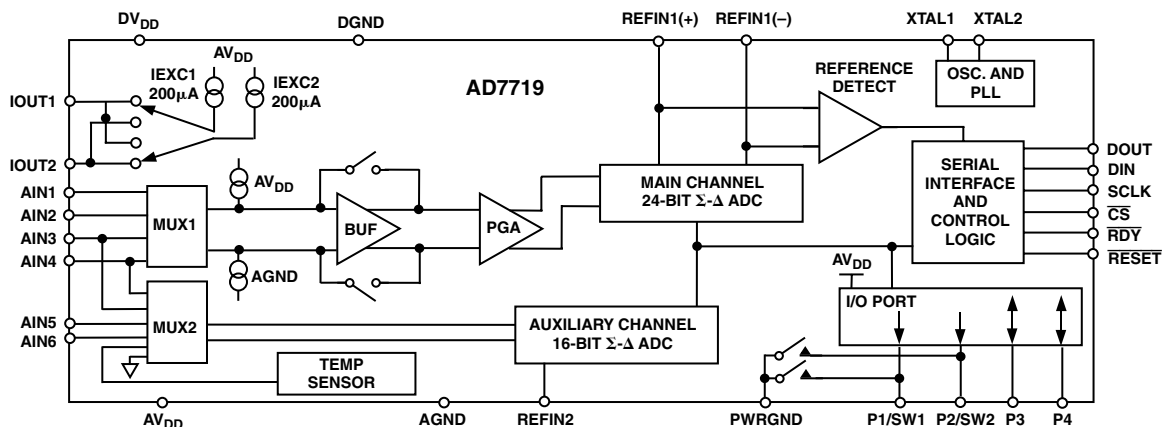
$DV_{DD}$ DGND REFIN1(+) REFIN1(–) XTAL1 XTAL2

$AV_{DD}$
IEXC1 200μA
IEXC2 200μA

AD7719

REFERENCE DETECT

OSC. AND PLL

IOUT1
IOUT2
AIN1
AIN2
AIN3
AIN4
AIN5
AIN6

$AV_{DD}$
AGND

MUX1
BUF
PGA

MAIN CHANNEL 24-BIT Σ-Δ ADC

SERIAL INTERFACE AND CONTROL LOGIC

DOUT
DIN
SCLK
$\overline{CS}$
$\overline{RDY}$
$\overline{RESET}$

$AV_{DD}$
I/O PORT

MUX2

AUXILIARY CHANNEL 16-BIT Σ-Δ ADC

TEMP SENSOR

$AV_{DD}$ AGND REFIN2 PWRGND P1/SW1 P2/SW2 P3 P4